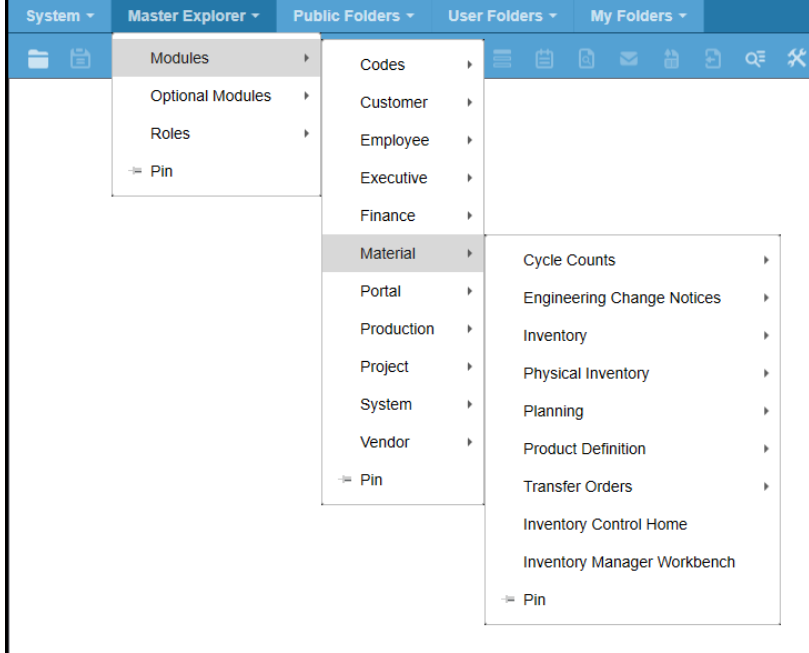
System ▾ Master Explorer ▾ Public Folders ▾ User Folders ▾ My Folders ▾

Modules
Optional Modules
Roles
Pin

Codes
Customer
Employee
Executive
Finance
Material
Portal
Production
Project
System
Vendor
Pin

Cycle Counts
Engineering Change Notices
Inventory
Physical Inventory
Planning
Product Definition
Transfer Orders
Inventory Control Home
Inventory Manager Workbench
Pin